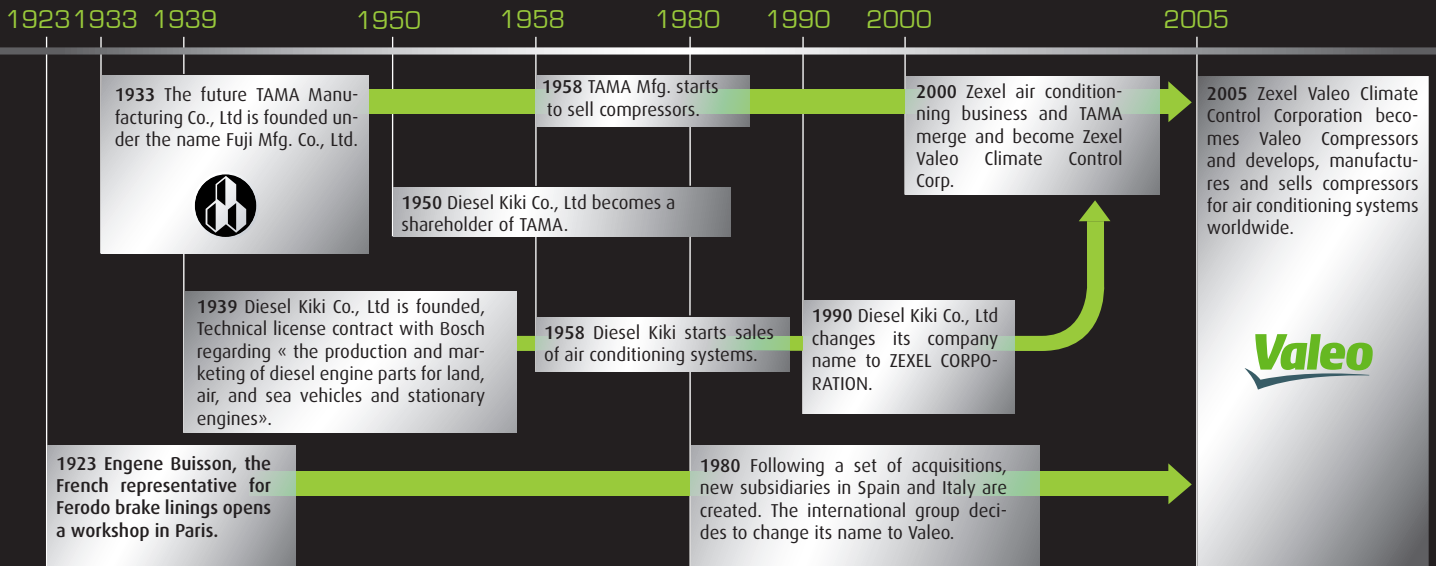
1923 1933 1939 1950 1958 1980 1990 2000 2005

1933 The future TAMA Manufacturing Co., Ltd is founded under the name Fuji Mfg. Co., Ltd.

1958 TAMA Mfg. starts to sell compressors.

2000 Zexel air conditionning business and TAMA merge and become Zexel Valeo Climate Control Corp.

2005 Zexel Valeo Climate Control Corporation becomes Valeo Compressors and develops, manufactures and sells compressors for air conditioning systems worldwide.

1950 Diesel Kiki Co., Ltd becomes a shareholder of TAMA.

1939 Diesel Kiki Co., Ltd is founded, Technical license contract with Bosch regarding « the production and marketing of diesel engine parts for land, air, and sea vehicles and stationary engines».

1958 Diesel Kiki starts sales of air conditioning systems.

1990 Diesel Kiki Co., Ltd changes its company name to ZEXEL CORPORATION.

Valeo

1923 Engene Buisson, the French representative for Ferodo brake linings opens a workshop in Paris.

1980 Following a set of acquisitions, new subsidiaries in Spain and Italy are created. The international group decides to change its name to Valeo.